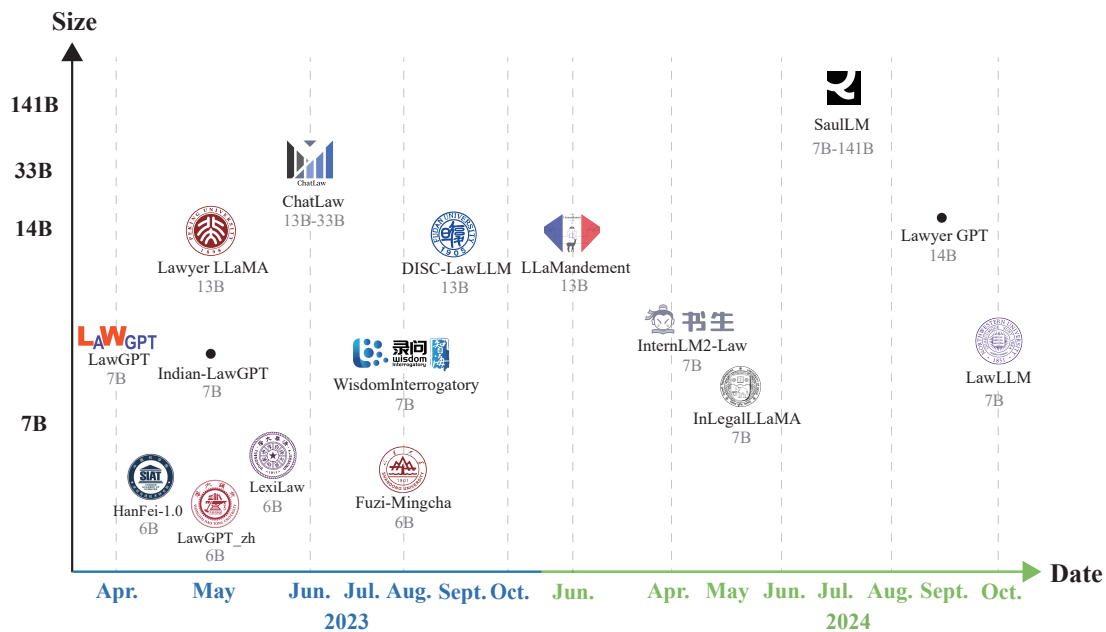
Size

141B

33B

14B

7B

ChatLaw
ChatLaw
13B-33B

SaulLM
7B-141B

Lawyer LLaMA
13B

DISC-LawLLM
13B

LLaMandement
13B

Lawyer GPT
14B

LAWGPT
LawGPT
7B

Indian-LawGPT
7B

录问 wisdom interrogatory 智海
WisdomInterrogatory
7B

书生
InternLM2-Law
7B

LawLLM
7B

InLegalLLaMA
7B

SIAT
HanFei-1.0
6B

LawGPT_zh
6B

LexiLaw
6B

Fuzi-Mingcha
6B

Apr. May Jun. Jul. Aug. Sept. Oct.
2023

Jun. Apr. May Jun. Jul. Aug. Sept. Oct.
2024

Date